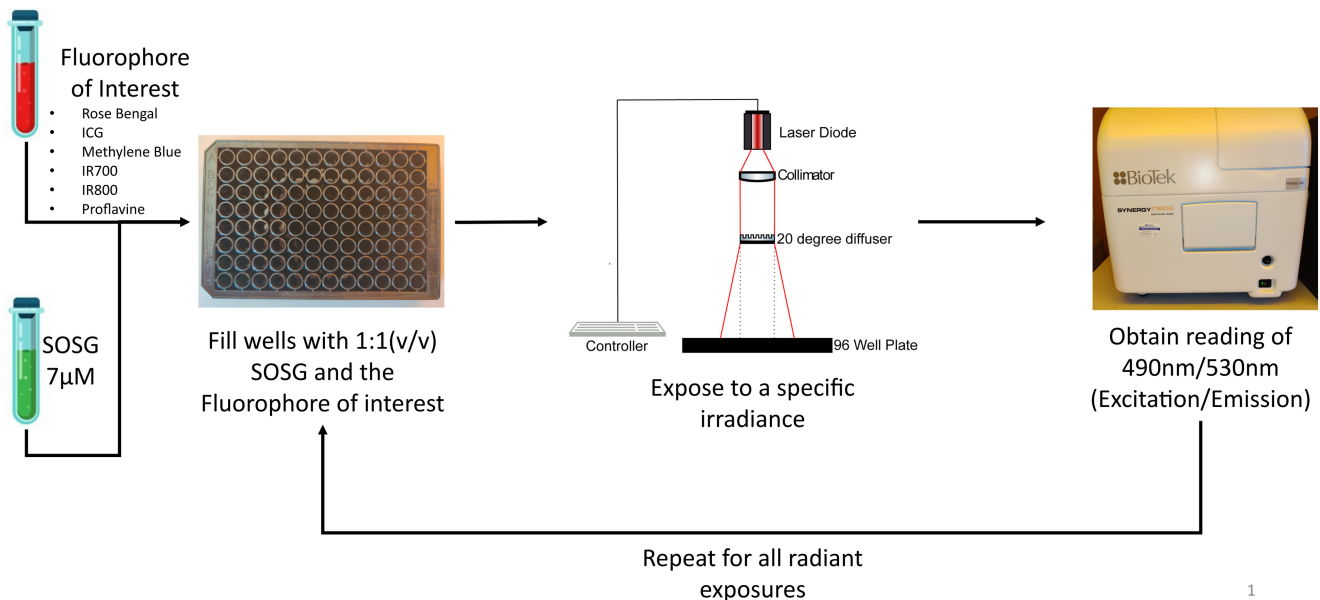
Fluorophore of Interest
- Rose Bengal
- ICG
- Methylene Blue
- IR700
- IR800
- Proflavine

SOSG 7μM

Fill wells with 1:1(v/v) SOSG and the Fluorophore of interest

Laser Diode
Collimator
20 degree diffuser
Controller
96 Well Plate

Expose to a specific irradiance

BioTek
SYNERGY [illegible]

Obtain reading of 490nm/530nm (Excitation/Emission)

Repeat for all radiant exposures

1